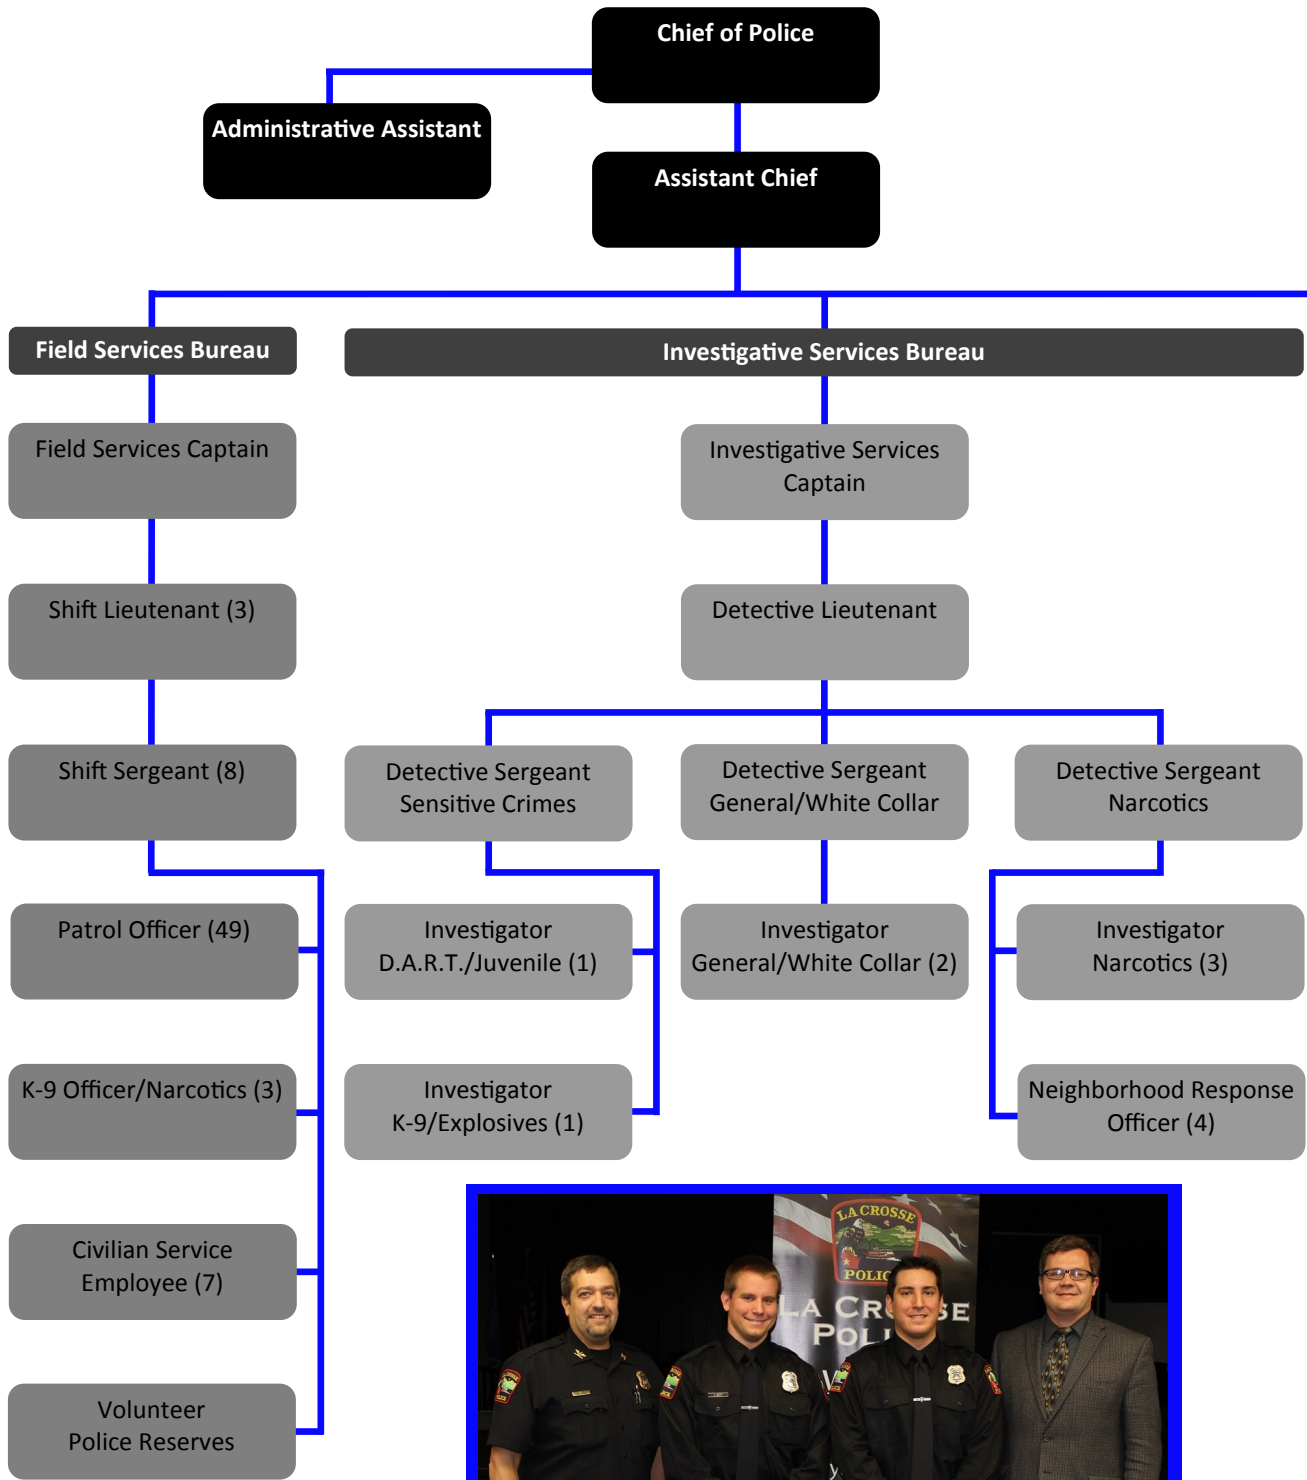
Chief of Police

Administrative Assistant

Assistant Chief

Field Services Bureau

Investigative Services Bureau

Field Services Captain

Shift Lieutenant (3)

Shift Sergeant (8)

Patrol Officer (49)

K-9 Officer/Narcotics (3)

Civilian Service Employee (7)

Volunteer Police Reserves

Investigative Services Captain

Detective Lieutenant

Detective Sergeant Sensitive Crimes

Detective Sergeant General/White Collar

Detective Sergeant Narcotics

Investigator D.A.R.T./Juvenile (1)

Investigator K-9/Explosives (1)

Investigator General/White Collar (2)

Investigator Narcotics (3)

Neighborhood Response Officer (4)

LA CROSSE POLICE

LA CR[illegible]SE POL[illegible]